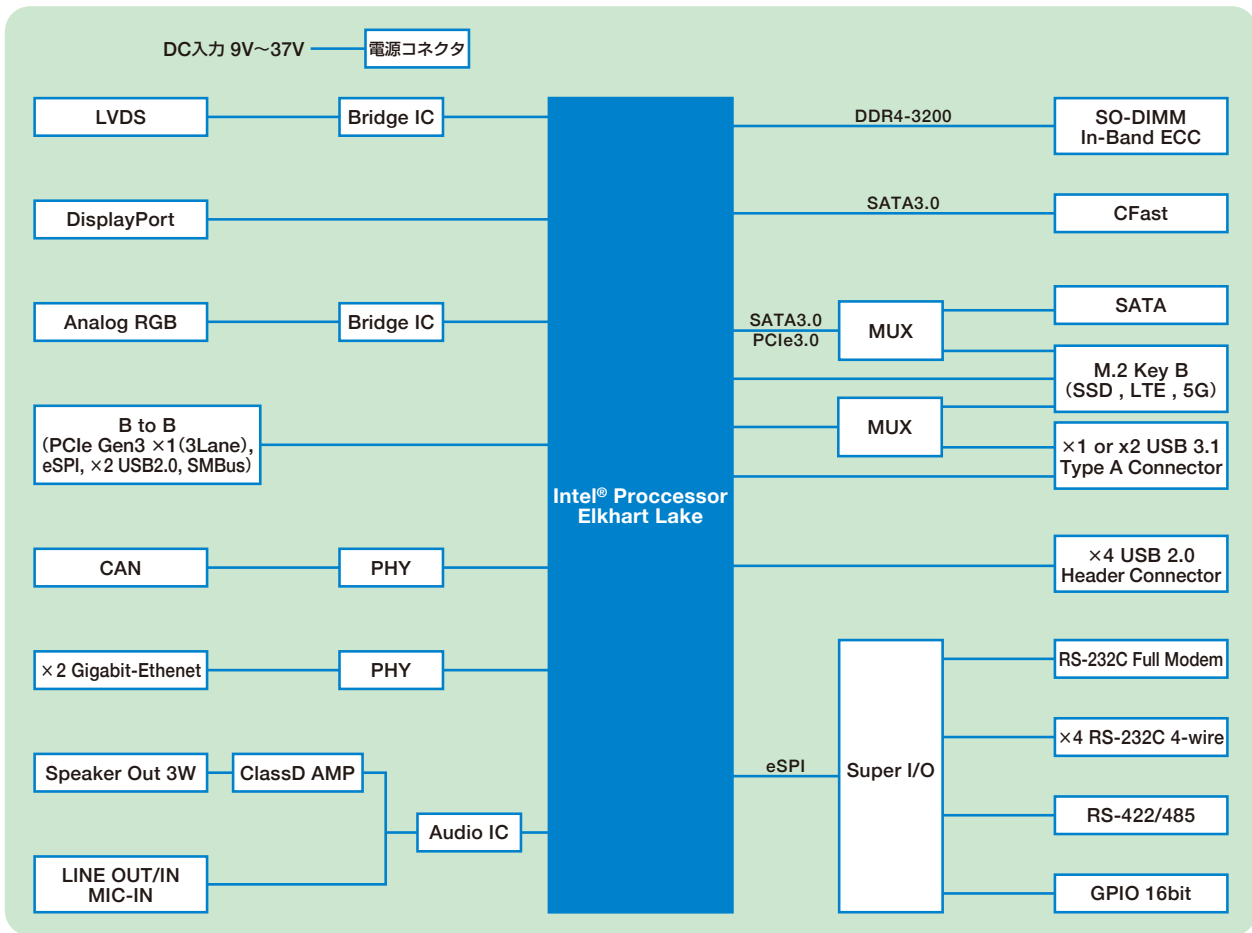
DC入力 9V〜37V
電源コネクタ

LVDS
Bridge IC

DisplayPort

Analog RGB
Bridge IC

B to B
(PCIe Gen3 ×1(3Lane), eSPI, ×2 USB2.0, SMBus)

CAN
PHY

×2 Gigabit-Ethenet
PHY

Speaker Out 3W
ClassD AMP
Audio IC

LINE OUT/IN
MIC-IN

Intel® Proccessor
Elkhart Lake

DDR4-3200
SO-DIMM
In-Band ECC

SATA3.0
CFast

SATA3.0
PCIe3.0
MUX
SATA
M.2 Key B
(SSD , LTE , 5G)

MUX
×1 or x2 USB 3.1
Type A Connector

×4 USB 2.0
Header Connector

eSPI
Super I/O
RS-232C Full Modem
×4 RS-232C 4-wire
RS-422/485
GPIO 16bit